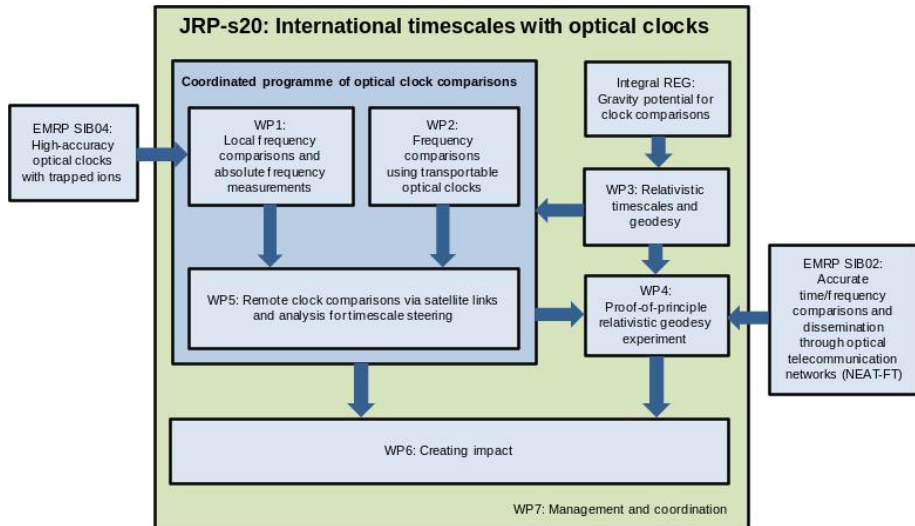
JRP-s20: International timescales with optical clocks

Coordinated programme of optical clock comparisons

EMRP SIB04: High-accuracy optical clocks with trapped ions

WP1: Local frequency comparisons and absolute frequency measurements

WP2: Frequency comparisons using transportable optical clocks

Integral REG: Gravity potential for clock comparisons

WP3: Relativistic timescales and geodesy

WP5: Remote clock comparisons via satellite links and analysis for timescale steering

WP4: Proof-of-principle relativistic geodesy experiment

EMRP SIB02: Accurate time/frequency comparisons and dissemination through optical telecommunication networks (NEAT-FT)

WP6: Creating impact

WP7: Management and coordination